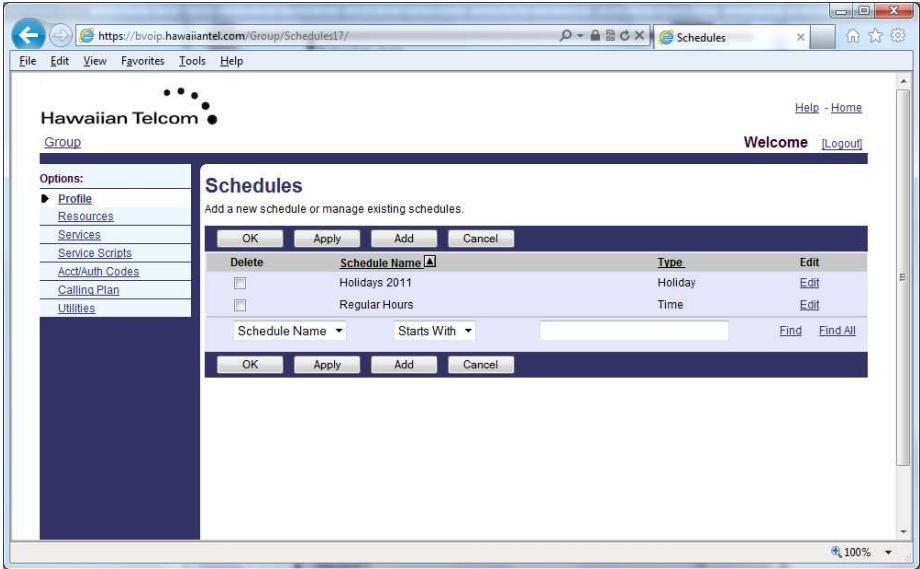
https://bvoip.hawaiiantel.com/Group/Schedules17/

Schedules

File Edit View Favorites Tools Help

Hawaiian Telcom

Help - Home

Group

Welcome [Logout]

Options:
Profile
Resources
Services
Service Scripts
Acct/Auth Codes
Calling Plan
Utilities

Schedules

Add a new schedule or manage existing schedules.

OK Apply Add Cancel

| Delete | Schedule Name | Type | Edit |
|---|---|---|---|
| | Holidays 2011 | Holiday | Edit |
| | Regular Hours | Time | Edit |

Schedule Name Starts With Find Find All

OK Apply Add Cancel

100%